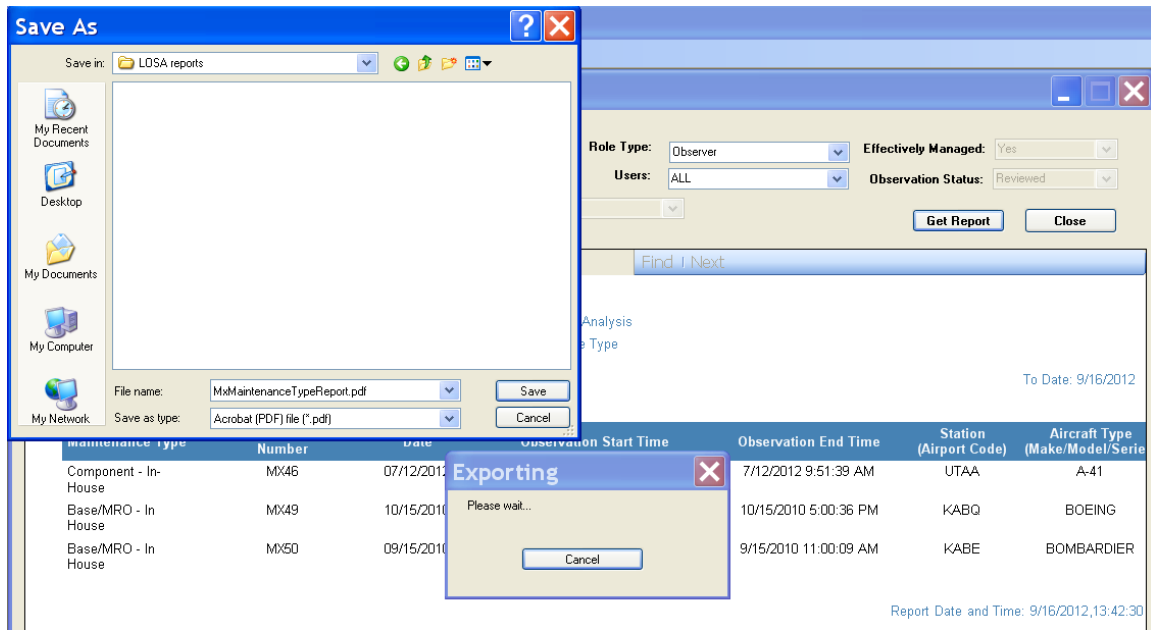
Save As

Save in: LOSA reports

My Recent Documents

Desktop

My Documents

My Computer

My Network

File name: MxMaintenanceTypeReport.pdf

Save as type: Acrobat (PDF) file (*.pdf)

Save

Cancel

Role Type: Observer

Users: ALL

Effectively Managed: Yes

Observation Status: Reviewed

Get Report

Close

Find | Next

Analysis

e Type

To Date: 9/16/2012

| Maintenance Type | Number | Date | Observation Start Time | Observation End Time | Station (Airport Code) | Aircraft Type (Make/Model/Serie |
|---|---|---|---|---|---|---|
| Component - In-House | MX46 | 07/12/2012 | | 7/12/2012 9:51:39 AM | UTAA | A-41 |
| Base/MRO - In House | MX49 | 10/15/2010 | | 10/15/2010 5:00:36 PM | KABQ | BOEING |
| Base/MRO - In House | MX50 | 09/15/2010 | | 9/15/2010 11:00:09 AM | KABE | BOMBARDIER |

Exporting

Please wait...

Cancel

Report Date and Time: 9/16/2012,13:42:30